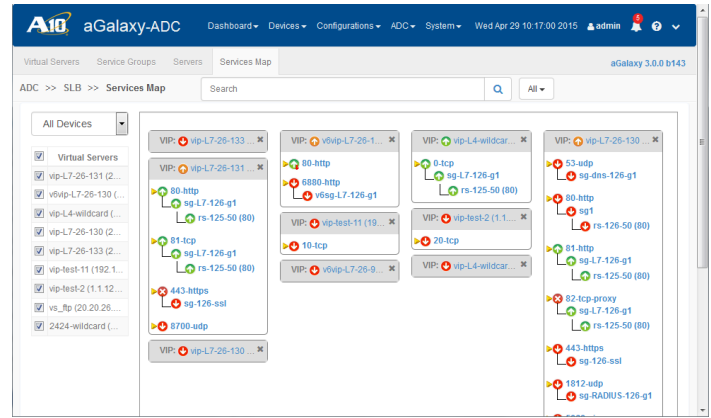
A10 aGalaxy-ADC Dashboard Devices Configurations ADC System Wed Apr 29 10:17:00 2015 admin 5 ?

Virtual Servers Service Groups Servers Services Map aGalaxy 3.0.0 b143

ADC >> SLB >> Services Map Search All

All Devices

| Virtual Servers |
|---|
| vip-L7-26-131 (2... |
| v6vip-L7-26-130 |
| vip-L4-wildcard (... |
| vip-L7-26-130 (2... |
| vip-L7-26-133 (2... |
| vip-test-11 (192.1... |
| vip-test-2 (1.1.12... |
| vs_ftp (20.20.26.... |
| 2424-wildcard (... |

VIP: vip-L7-26-133 ...

VIP: vip-L7-26-131 ...
80-http
sg-L7-126-g1
rs-125-50 (80)
81-tcp
sg-L7-126-g1
rs-125-50 (80)
443-https
sg-126-ssl
8700-udp

VIP: vip-L7-26-130 ...

VIP: v6vip-L7-26-1...
80-http
6880-http
v6sg-L7-126-g1

VIP: vip-test-11 (19...
10-tcp

VIP: v6vip-L7-26-9...

VIP: vip-L4-wildcar...
0-tcp
sg-L7-126-g1
rs-125-50 (80)

VIP: vip-test-2 (1.1....
20-tcp

VIP: vip-L4-wildcar...

VIP: vip-L7-26-130 ...
53-udp
sg-dns-126-g1
80-http
sg1
rs-125-50 (80)
81-http
sg-L7-126-g1
rs-125-50 (80)
82-tcp-proxy
sg-L7-126-g1
rs-125-50 (80)
443-https
sg-126-ssl
1812-udp
sg-RADIUS-126-g1